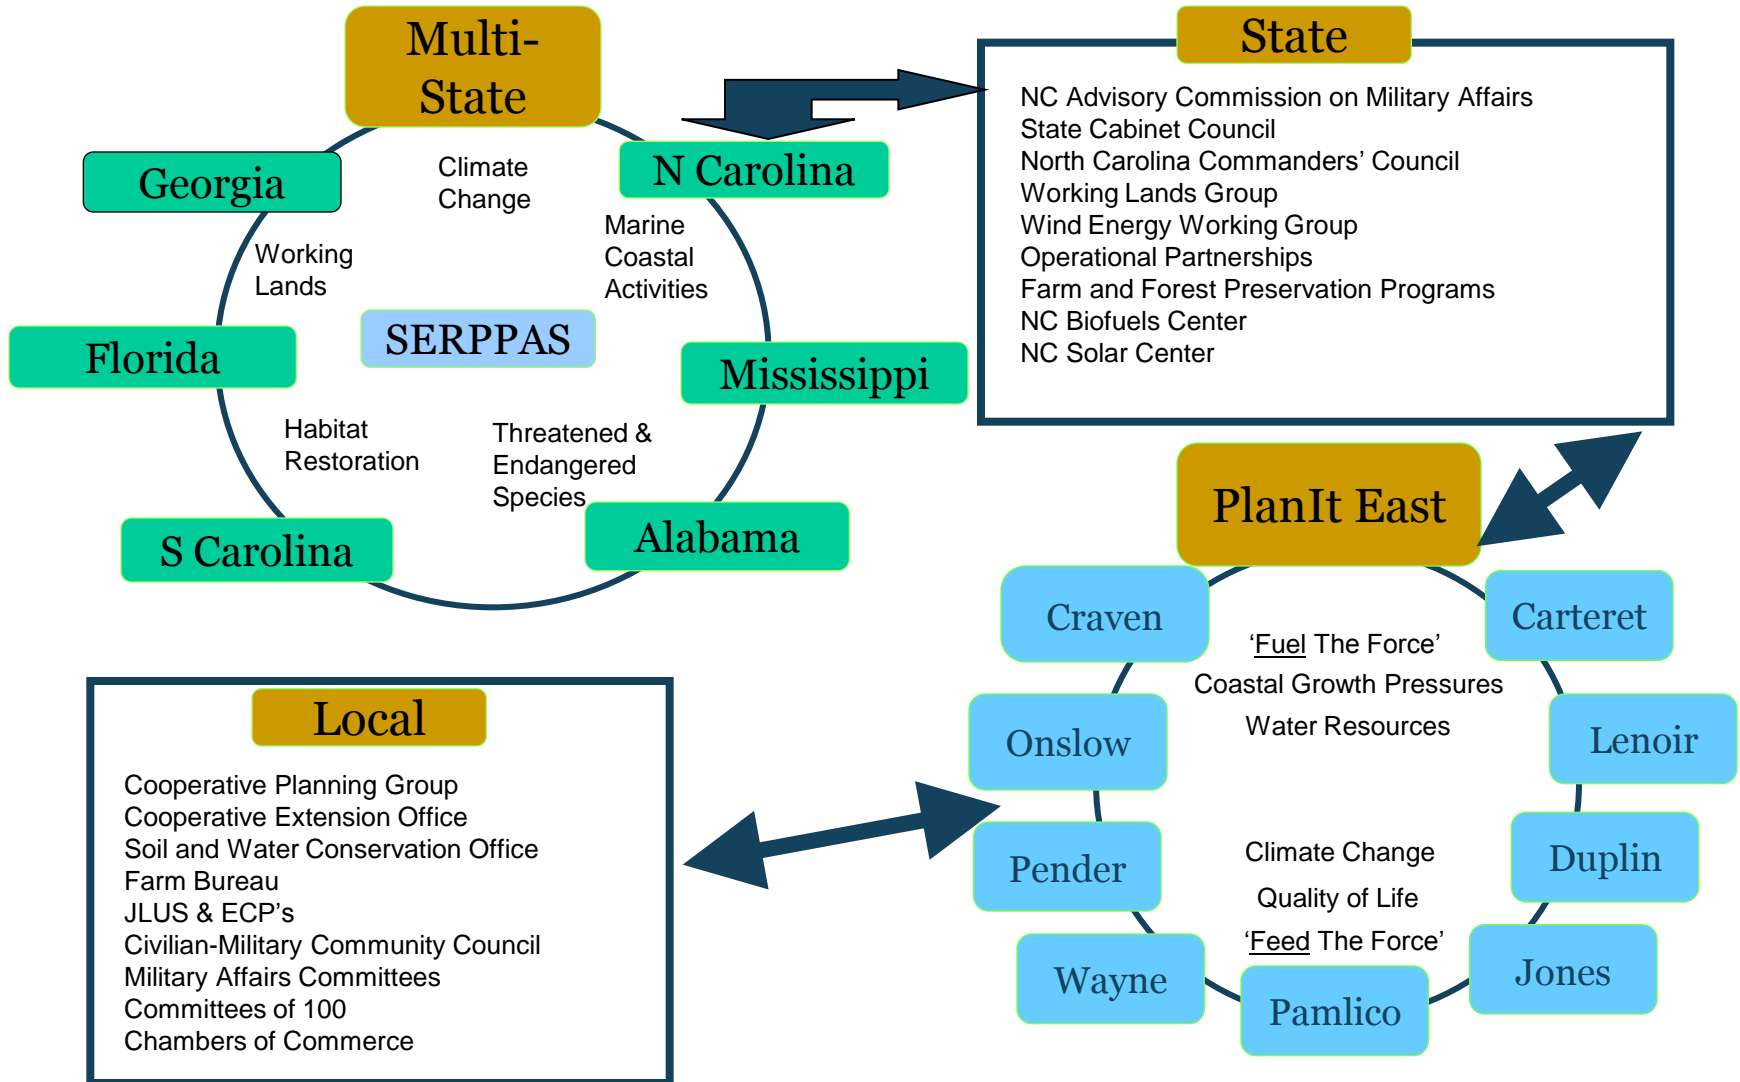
Multi-State

Georgia

Climate Change

N Carolina

Working Lands

Marine Coastal Activities

Florida

SERPPAS

Mississippi

Habitat Restoration

Threatened & Endangered Species

S Carolina

Alabama

State

NC Advisory Commission on Military Affairs
State Cabinet Council
North Carolina Commanders' Council
Working Lands Group
Wind Energy Working Group
Operational Partnerships
Farm and Forest Preservation Programs
NC Biofuels Center
NC Solar Center

PlanIt East

Craven

Carteret

'Fuel The Force'
Coastal Growth Pressures
Water Resources

Onslow

Lenoir

Pender

Climate Change
Quality of Life
'Feed The Force'

Duplin

Wayne

Pamlico

Jones

Local

Cooperative Planning Group
Cooperative Extension Office
Soil and Water Conservation Office
Farm Bureau
JLUS & ECP's
Civilian-Military Community Council
Military Affairs Committees
Committees of 100
Chambers of Commerce